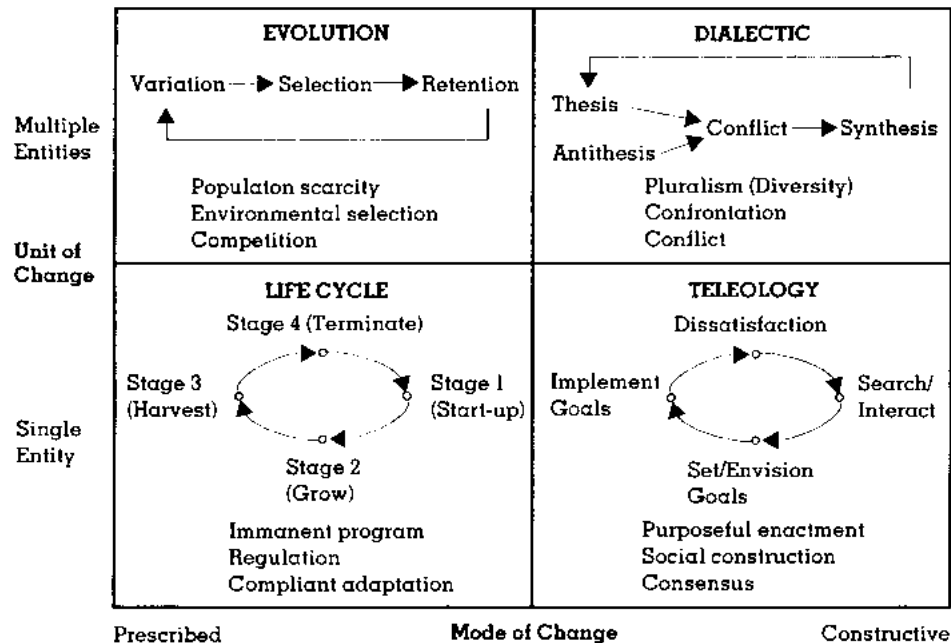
Multiple Entities

Unit of Change

Single Entity

EVOLUTION

Variation → Selection → Retention

Populaton scarcity
Environmental selection
Competition

DIALECTIC

Thesis
Antithesis
Conflict → Synthesis

Pluralism (Diversity)
Confrontation
Conflict

LIFE CYCLE

Stage 4 (Terminate)
Stage 1 (Start-up)
Stage 2 (Grow)
Stage 3 (Harvest)

Immanent program
Regulation
Compliant adaptation

TELEOLOGY

Dissatisfaction
Search/ Interact
Set/Envision Goals
Implement Goals

Purposeful enactment
Social construction
Consensus

Prescribed

Mode of Change

Constructive